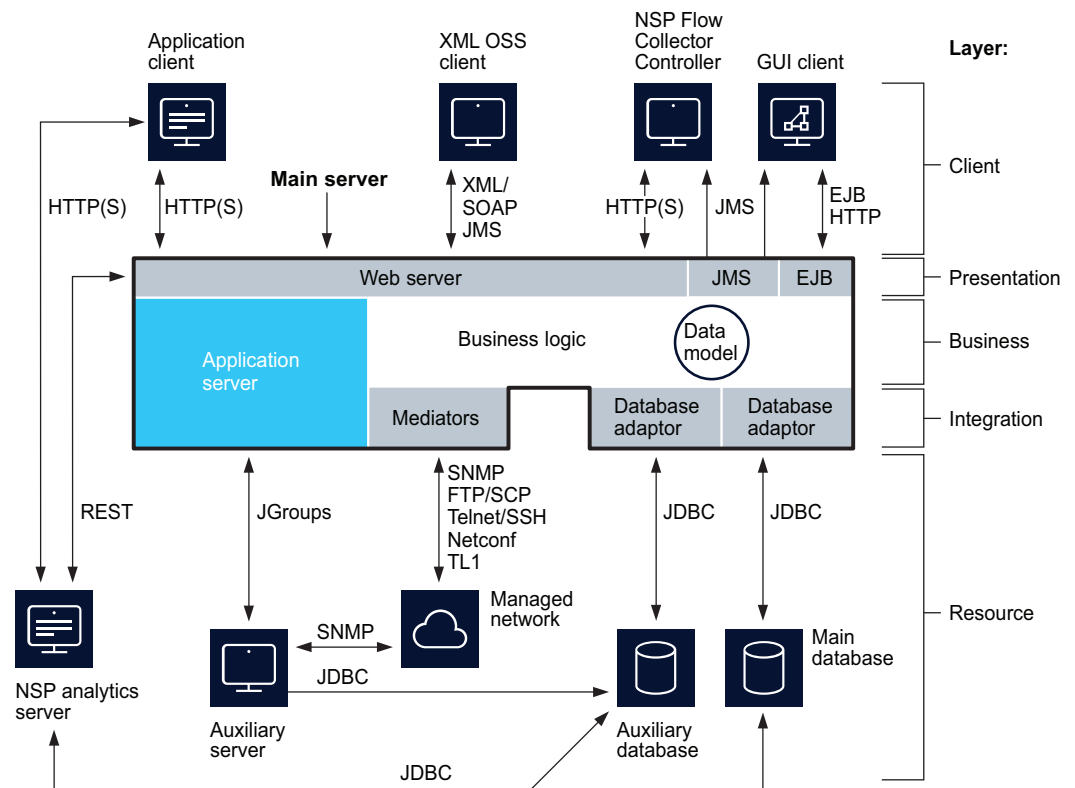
Application client

XML OSS client

NSP Flow Collector Controller

GUI client

Layer:

Client

HTTP(S)

HTTP(S)

Main server

XML/ SOAP JMS

HTTP(S)

JMS

EJB HTTP

Web server

JMS

EJB

Presentation

Application server

Business logic

Data model

Business

Mediators

Database adaptor

Database adaptor

Integration

REST

JGroups

SNMP FTP/SCP Telnet/SSH Netconf TL1

JDBC

JDBC

Resource

SNMP

Managed network

Main database

JDBC

NSP analytics server

Auxiliary server

Auxiliary database

JDBC